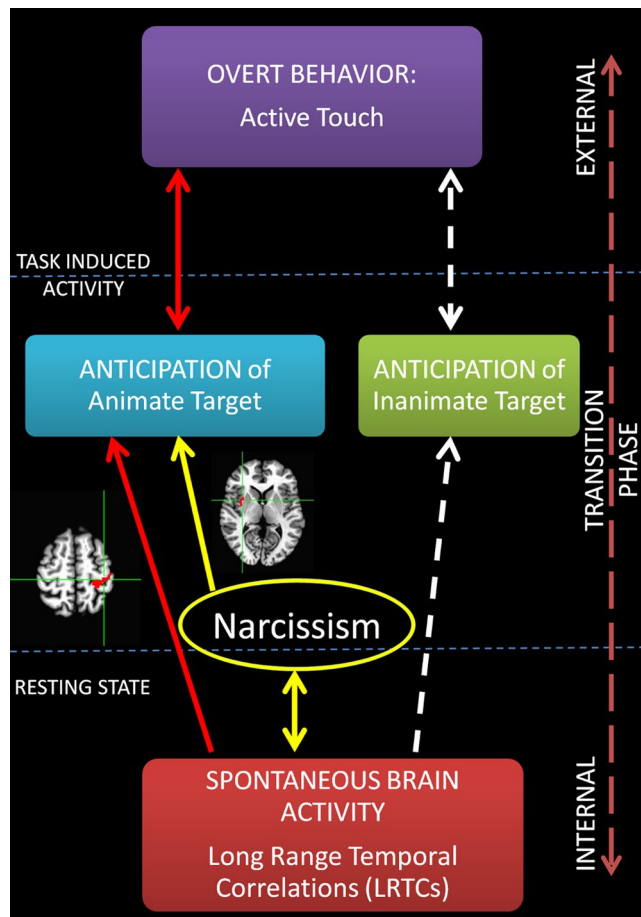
OVERT BEHAVIOR:
Active Touch

EXTERNAL

TASK INDUCED ACTIVITY

ANTICIPATION of Animate Target

ANTICIPATION of Inanimate Target

TRANSITION PHASE

Narcissism

RESTING STATE

SPONTANEOUS BRAIN ACTIVITY
Long Range Temporal Correlations (LRTCs)

INTERNAL